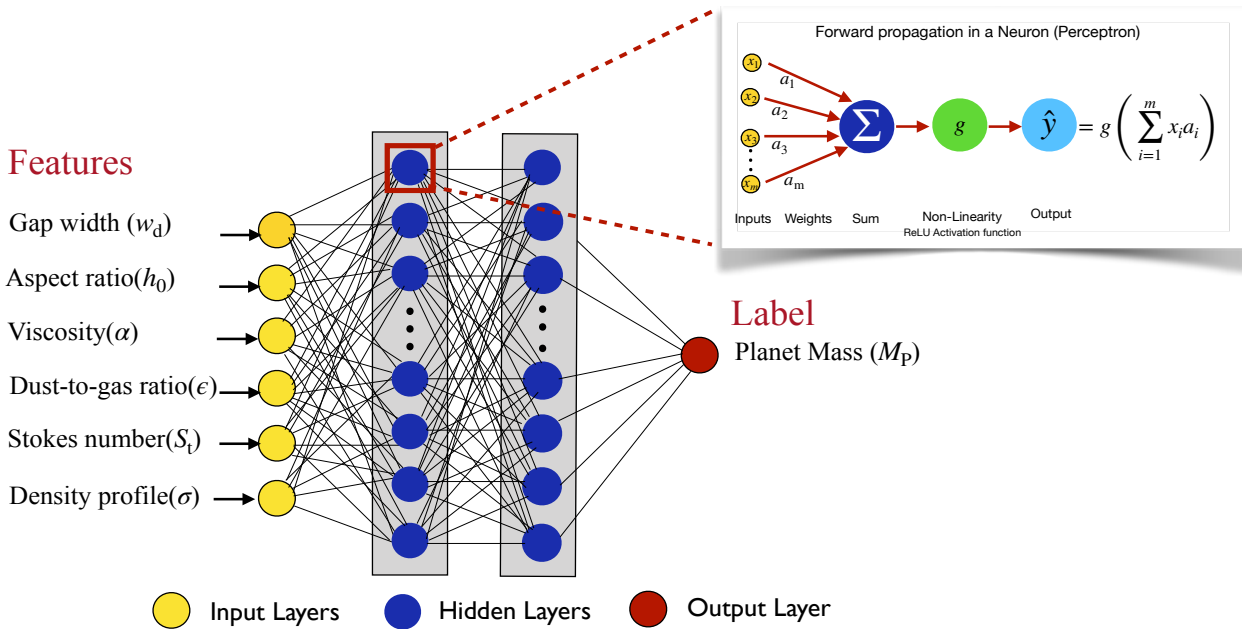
Forward propagation in a Neuron (Perceptron)

$x_1$ $a_1$ $x_2$ $a_2$ $x_3$ $a_3$ $x_m$ $a_m$ $\Sigma$ $g$ $\hat{y} = g\left(\sum_{i=1}^{m} x_i a_i\right)$

Inputs Weights Sum Non-Linearity ReLU Activation function Output

Features

Gap width ($w_d$)

Aspect ratio($h_0$)

Viscosity($\alpha$)

Dust-to-gas ratio($\epsilon$)

Stokes number($S_t$)

Density profile($\sigma$)

Label

Planet Mass ($M_P$)

Input Layers Hidden Layers Output Layer